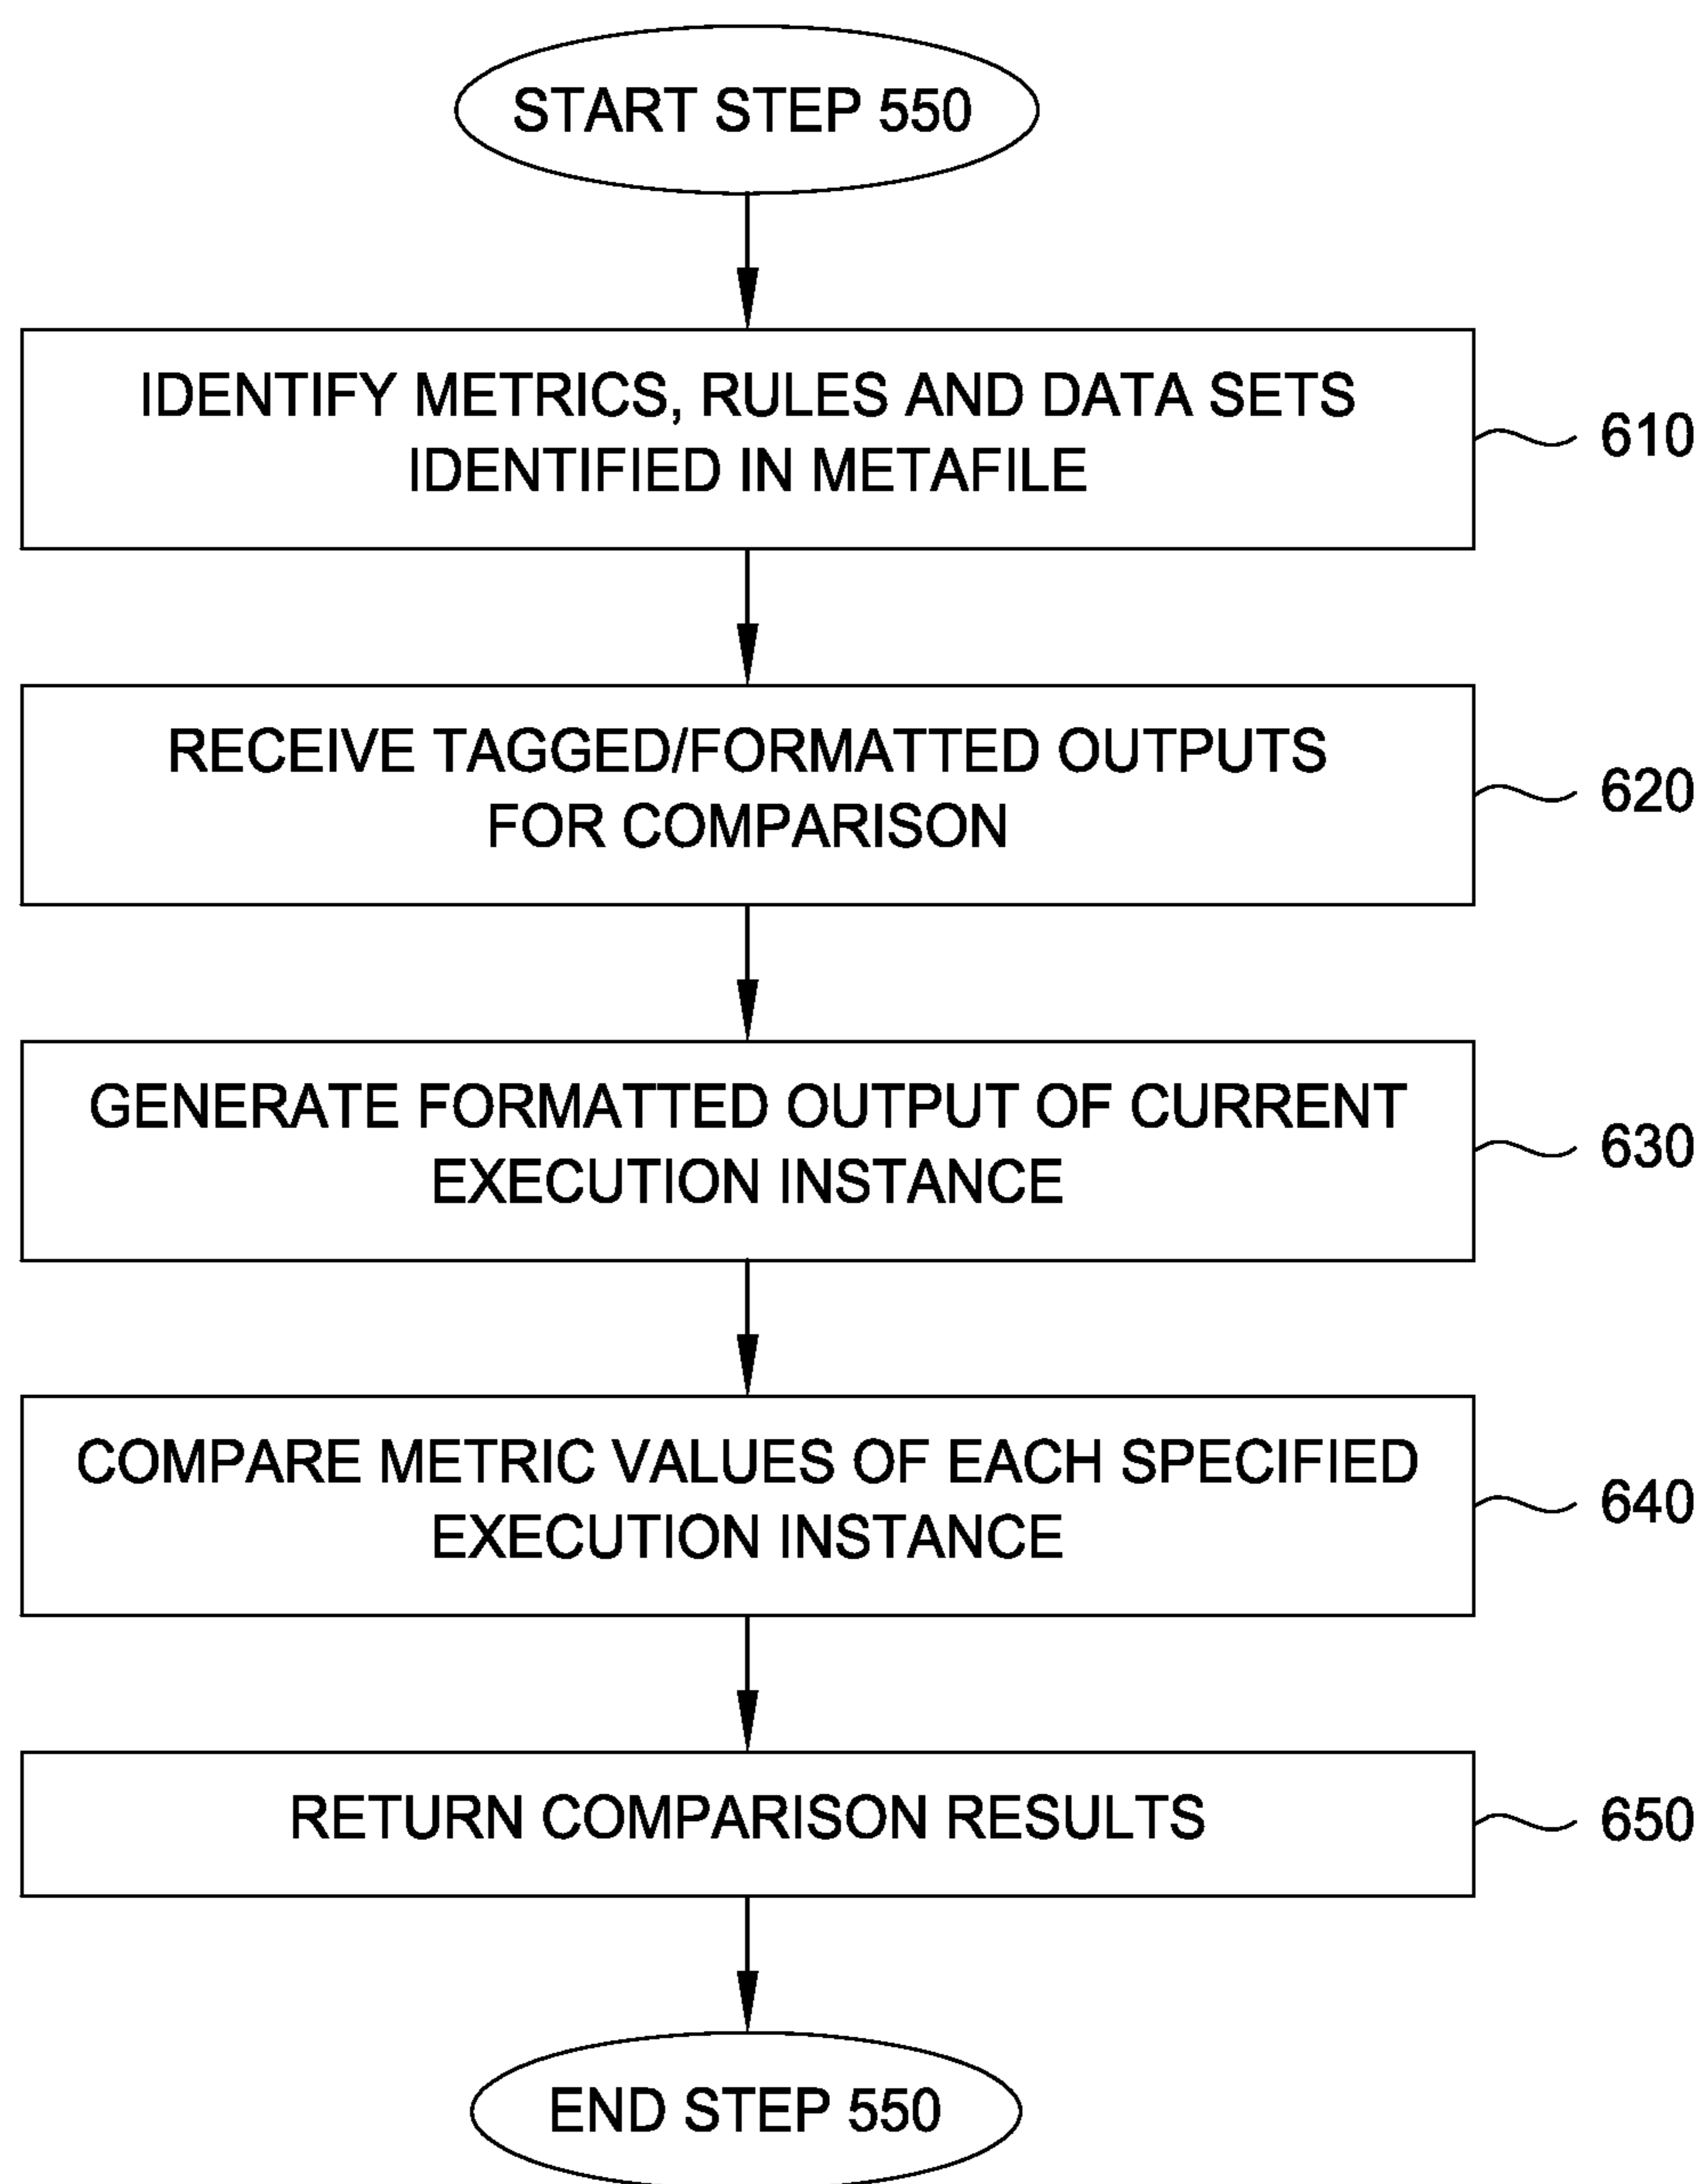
START STEP 550

IDENTIFY METRICS, RULES AND DATA SETS IDENTIFIED IN METAFILE

610

RECEIVE TAGGED/FORMATTED OUTPUTS FOR COMPARISON

620

GENERATE FORMATTED OUTPUT OF CURRENT EXECUTION INSTANCE

630

COMPARE METRIC VALUES OF EACH SPECIFIED EXECUTION INSTANCE

640

RETURN COMPARISON RESULTS

650

END STEP 550